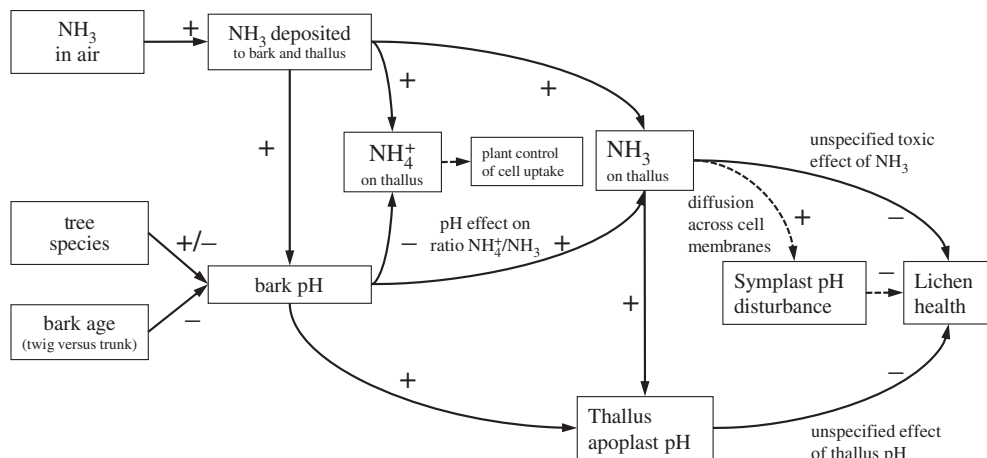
$NH_3$ in air

+

$NH_3$ deposited
to bark and thallus

+

+

+

$NH_4^+$
on thallus

plant control of cell uptake

$NH_3$
on thallus

unspecified toxic effect of $NH_3$

tree species

+/–

pH effect on ratio $NH_4^+/NH_3$

–

+

diffusion across cell membranes

+

–

bark pH

Symplast pH disturbance

–

Lichen health

bark age
(twig versus trunk)

–

+

+

–

Thallus apoplast pH

unspecified effect of thallus pH